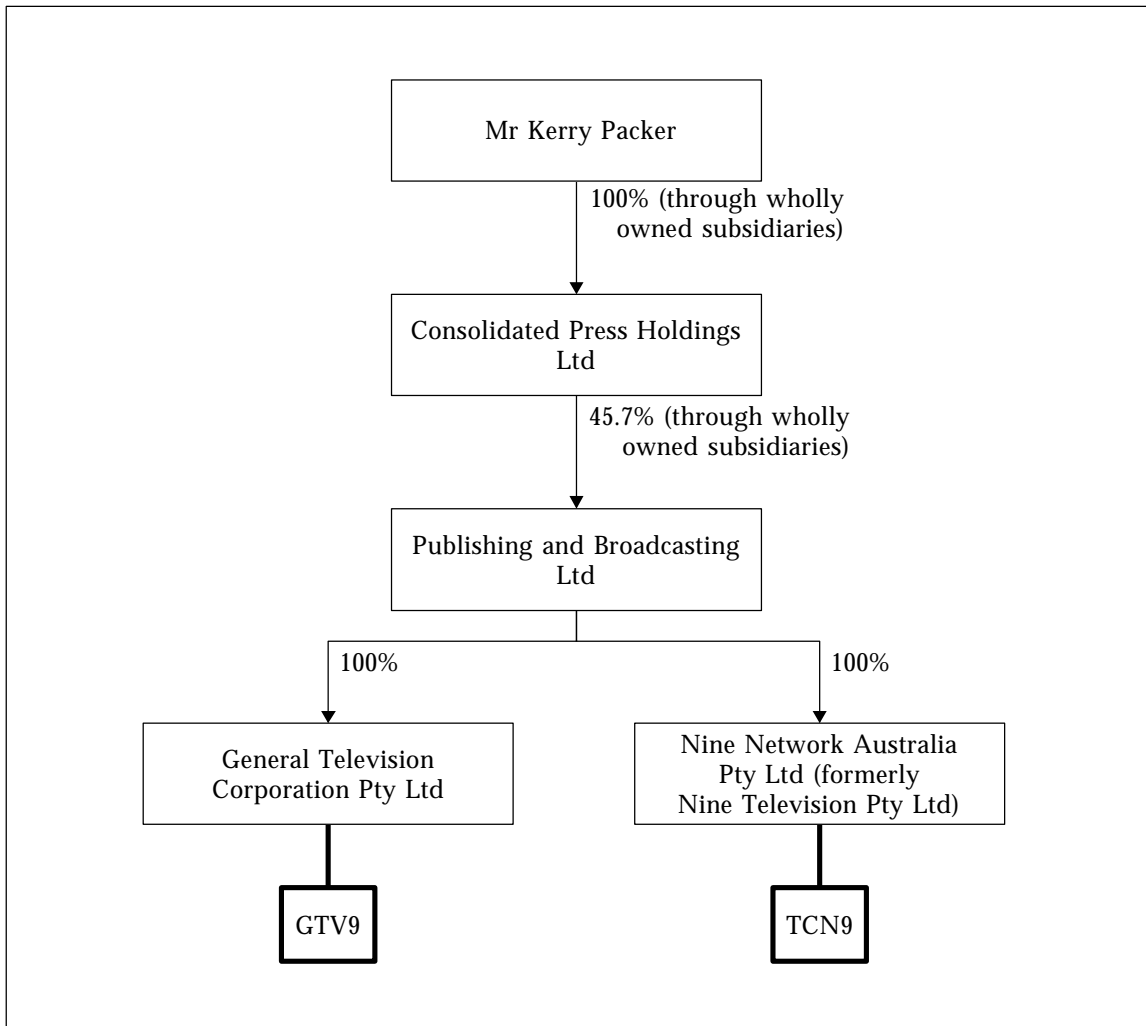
Mr Kerry Packer

100% (through wholly owned subsidiaries)

Consolidated Press Holdings Ltd

45.7% (through wholly owned subsidiaries)

Publishing and Broadcasting Ltd

100%

100%

General Television Corporation Pty Ltd

Nine Network Australia Pty Ltd (formerly Nine Television Pty Ltd)

GTV9

TCN9